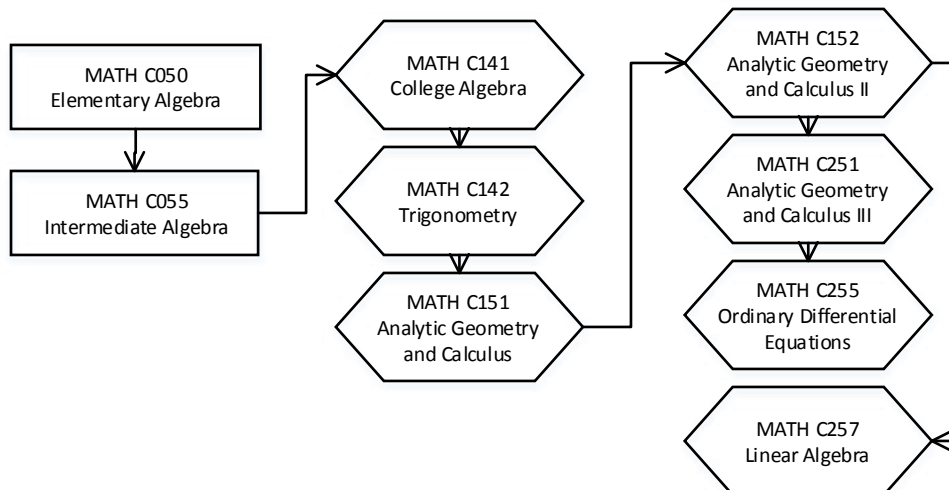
MATH C050
Elementary Algebra

MATH C055
Intermediate Algebra

MATH C141
College Algebra

MATH C142
Trigonometry

MATH C151
Analytic Geometry
and Calculus

MATH C152
Analytic Geometry
and Calculus II

MATH C251
Analytic Geometry
and Calculus III

MATH C255
Ordinary Differential
Equations

MATH C257
Linear Algebra